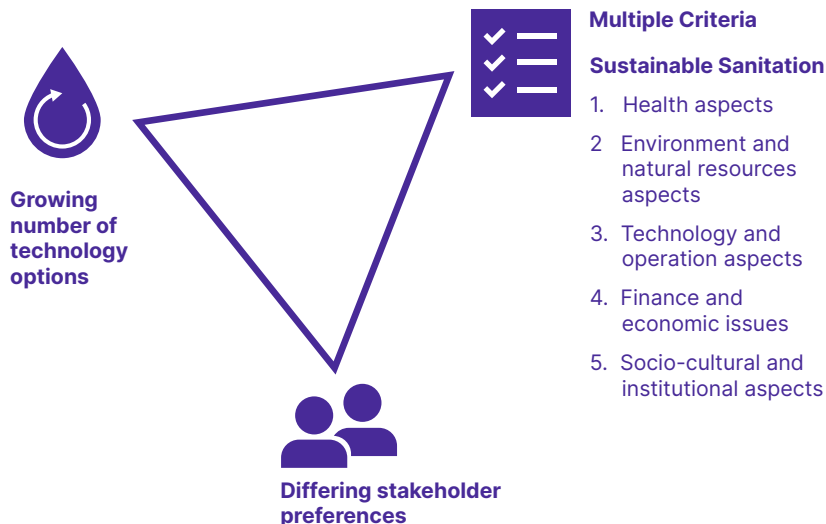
Multiple Criteria

Sustainable Sanitation

1. Health aspects

2 Environment and natural resources aspects

3. Technology and operation aspects

4. Finance and economic issues

5. Socio-cultural and institutional aspects

Growing number of technology options

Differing stakeholder preferences